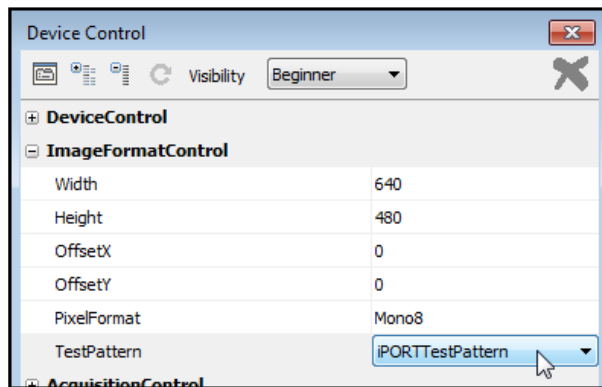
Device Control

Visibility Beginner

DeviceControl

ImageFormatControl

| Width | 640 |
|---|---|
| Height | 480 |
| OffsetX | 0 |
| OffsetY | 0 |
| PixelFormat | Mono8 |
| TestPattern | iPORTTestPattern |

AcquisitionControl